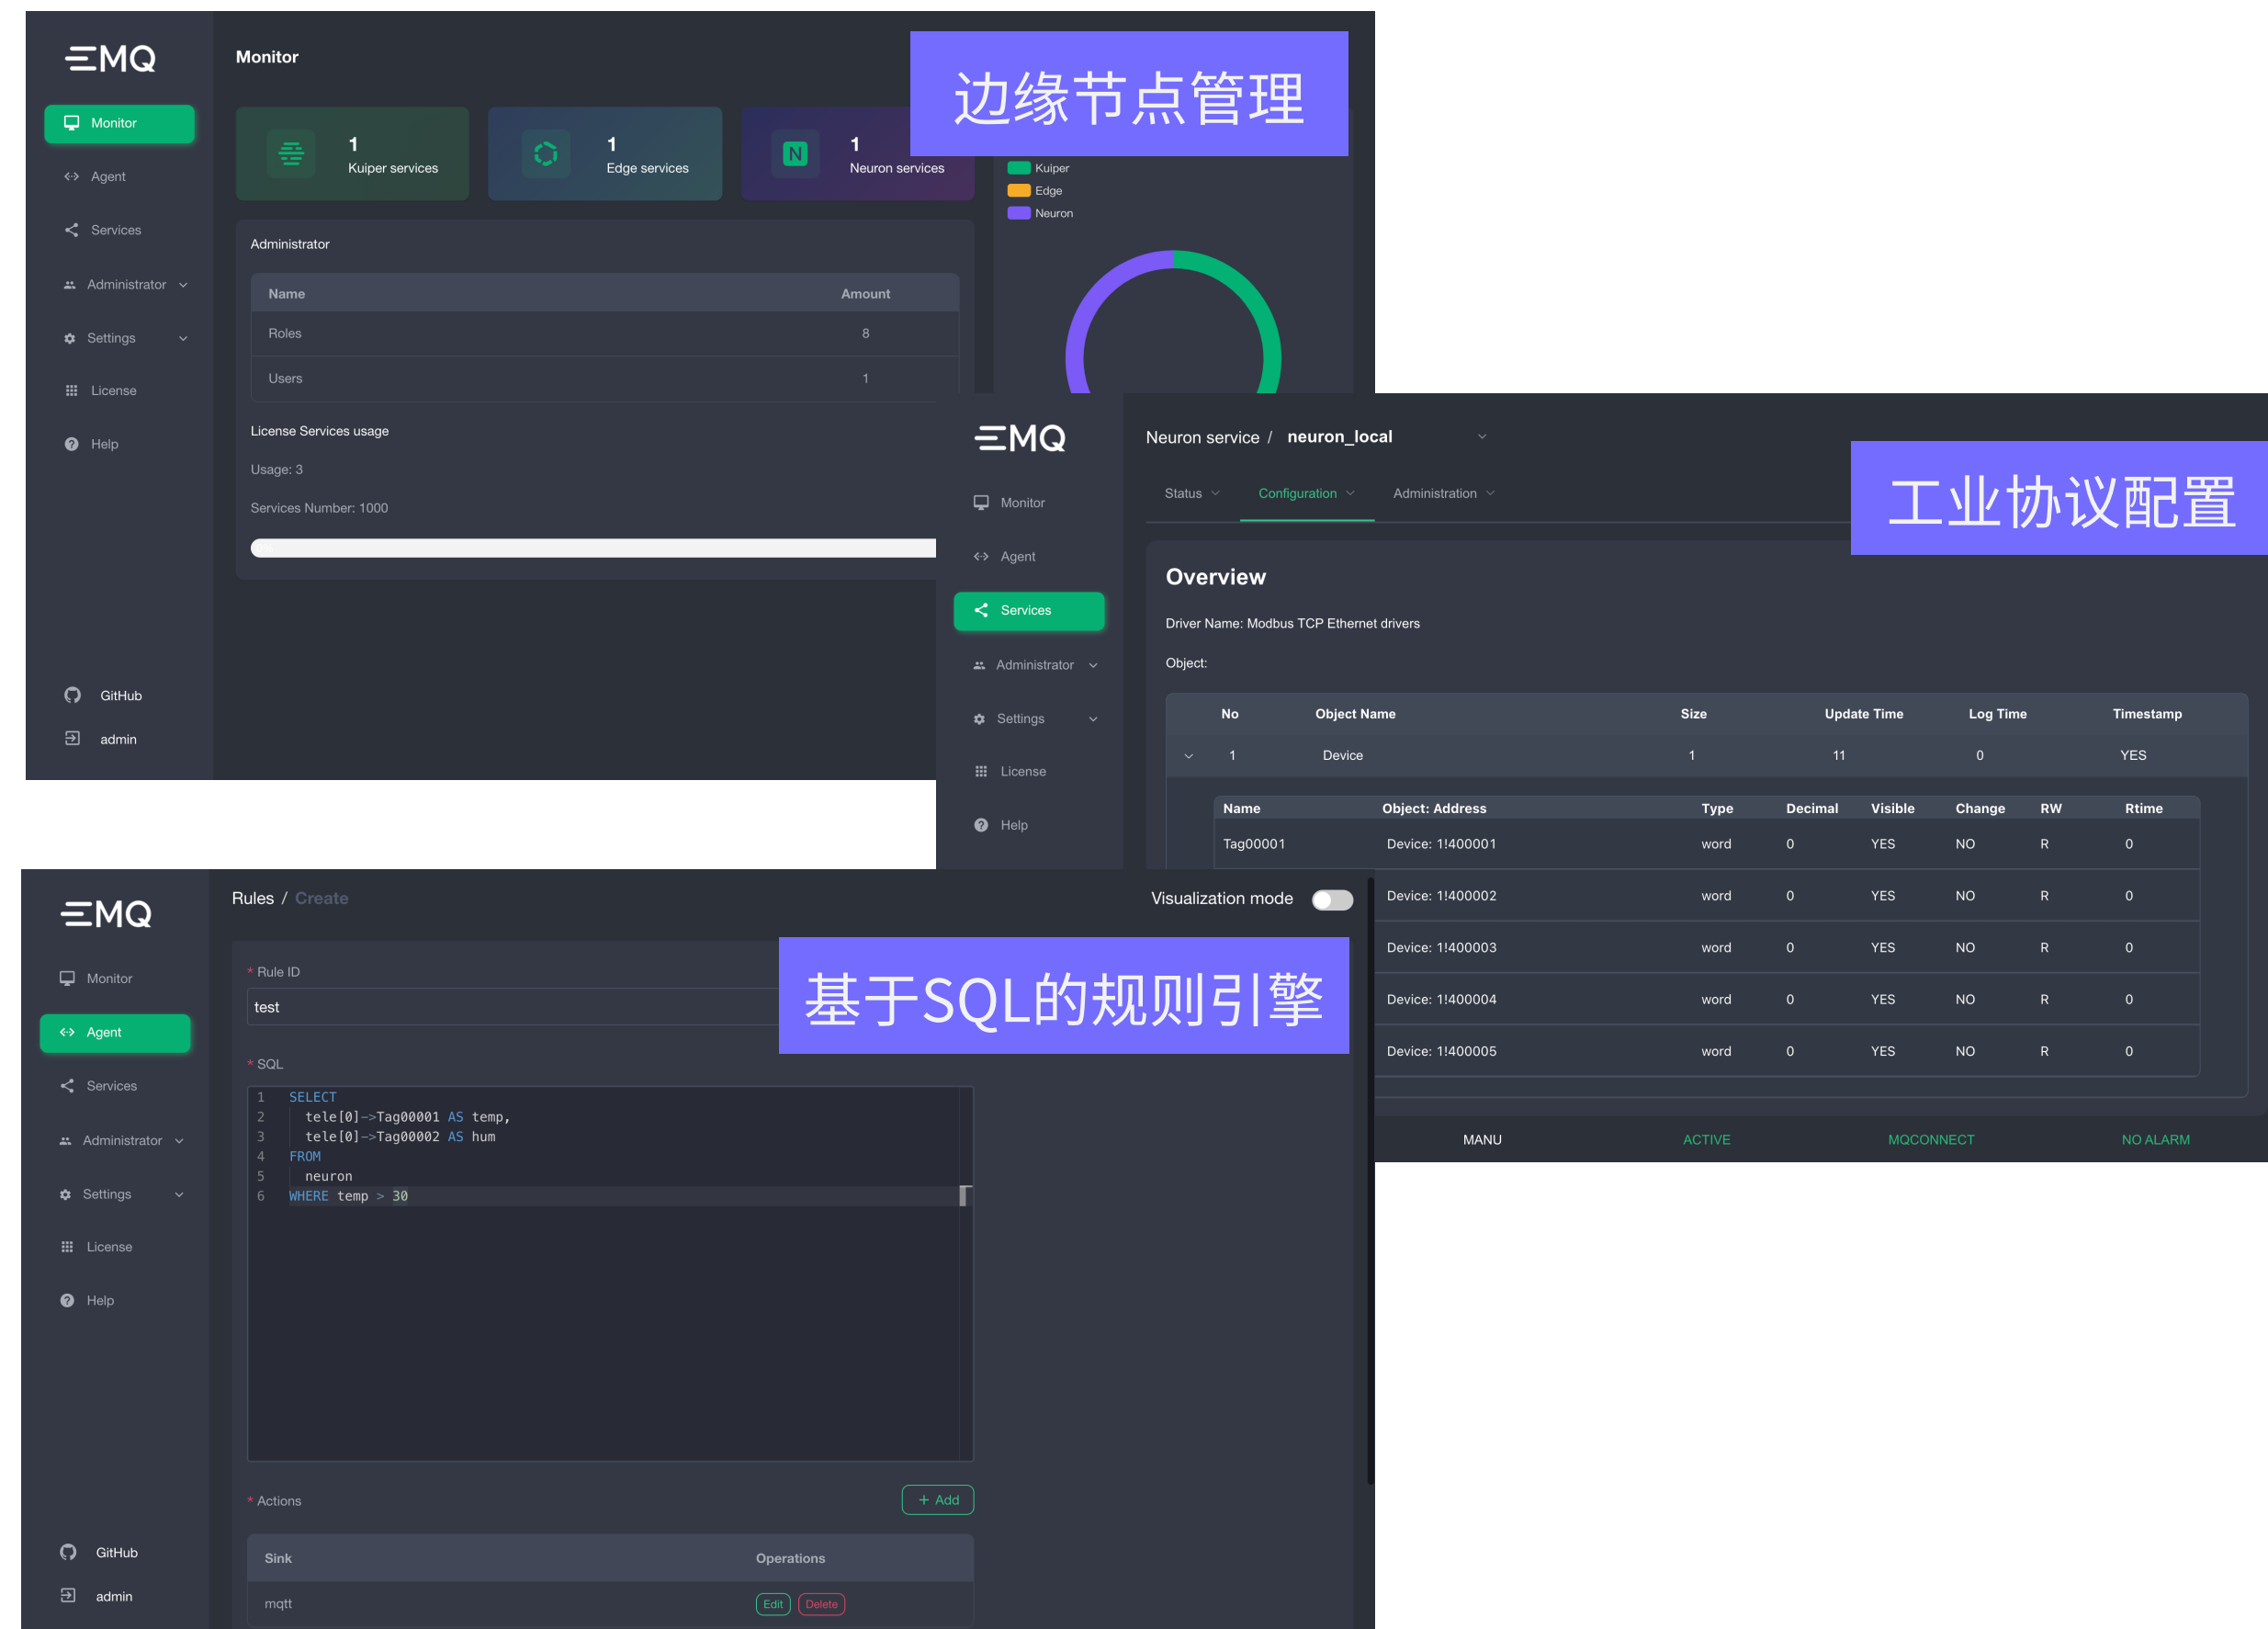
EMQ

Monitor
Agent
Services
Administrator
Settings
License
Help

GitHub
admin

Monitor

边缘节点管理

1
Kuiper services

1
Edge services

1
Neuron services

Kuiper
Edge
Neuron

Administrator

| Name | Amount |
|---|---|
| Roles | 8 |
| Users | 1 |

License Services usage

Usage: 3

Services Number: 1000

EMQ

Monitor
Agent
Services
Administrator
Settings
License
Help

Neuron service / neuron_local

工业协议配置

Status
Configuration
Administration

Overview

Driver Name: Modbus TCP Ethernet drivers

Object:

| No | Object Name | Size | Update Time | Log Time | Timestamp |
|---|---|---|---|---|---|
| 1 | Device | 1 | 11 | 0 | YES |

| Name | Object: Address | Type | Decimal | Visible | Change | RW | Rtime |
|---|---|---|---|---|---|---|---|
| Tag00001 | Device: 1!400001 | word | 0 | YES | NO | R | 0 |
| | Device: 1!400002 | word | 0 | YES | NO | R | 0 |
| | Device: 1!400003 | word | 0 | YES | NO | R | 0 |
| | Device: 1!400004 | word | 0 | YES | NO | R | 0 |
| | Device: 1!400005 | word | 0 | YES | NO | R | 0 |

MANU ACTIVE MQCONNECT NO ALARM

EMQ

Monitor
Agent
Services
Administrator
Settings
License
Help

GitHub
admin

Rules / Create

Visualization mode

基于SQL的规则引擎

* Rule ID
test

* SQL
1 SELECT
2 tele[0]->Tag00001 AS temp,
3 tele[0]->Tag00002 AS hum
4 FROM
5 neuron
6 WHERE temp > 30

* Actions
+ Add

| Sink | Operations |
|---|---|
| mqtt | Edit Delete |